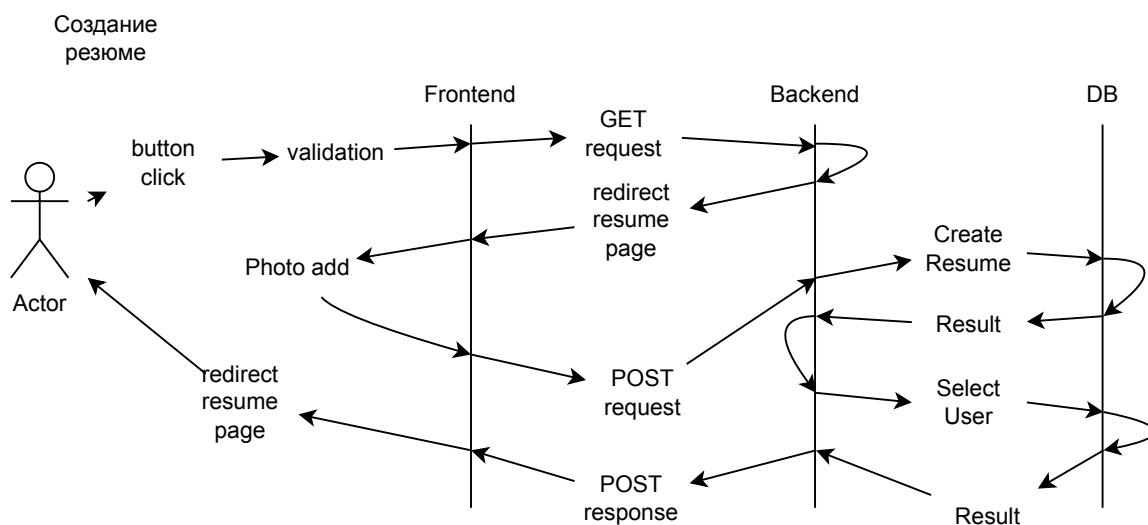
Создание резюме

Frontend

Backend

DB

Actor

button click

validation

GET request

redirect resume page

Photo add

Create Resume

Result

POST request

Select User

redirect resume page

POST response

Result